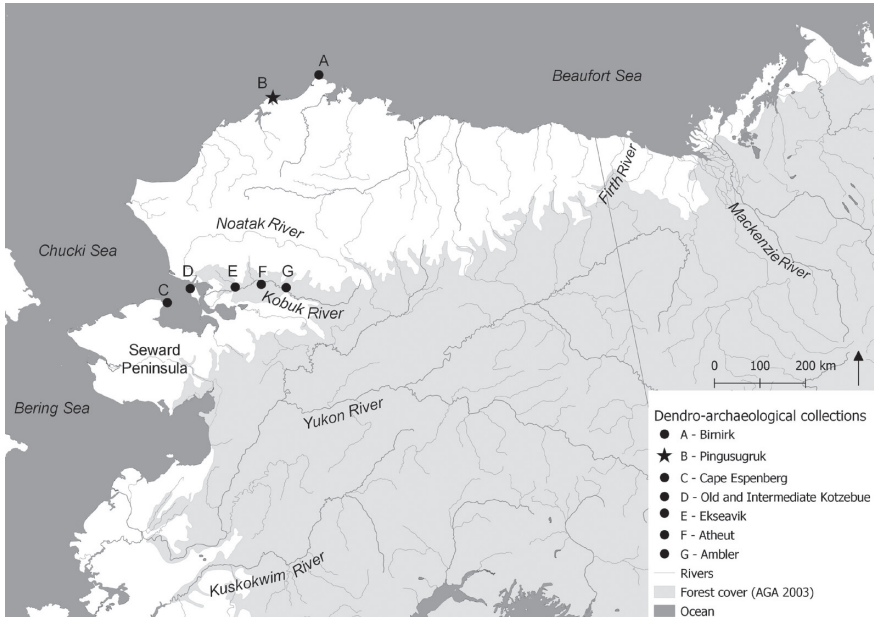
A

B

Beaufort Sea

Noatak River

Firth River

Mackenzie River

Chucki Sea

D E F G

C

Kobuk River

Seward Peninsula

0 100 200 km

Bering Sea

Yukon River

Kuskokwim River

Dendro-archaeological collections
A - Birnirk
B - Pingusugruk
C - Cape Espenberg
D - Old and Intermediate Kotzebue
E - Ekseavik
F - Atheut
G - Ambler
Rivers
Forest cover (AGA 2003)
Ocean